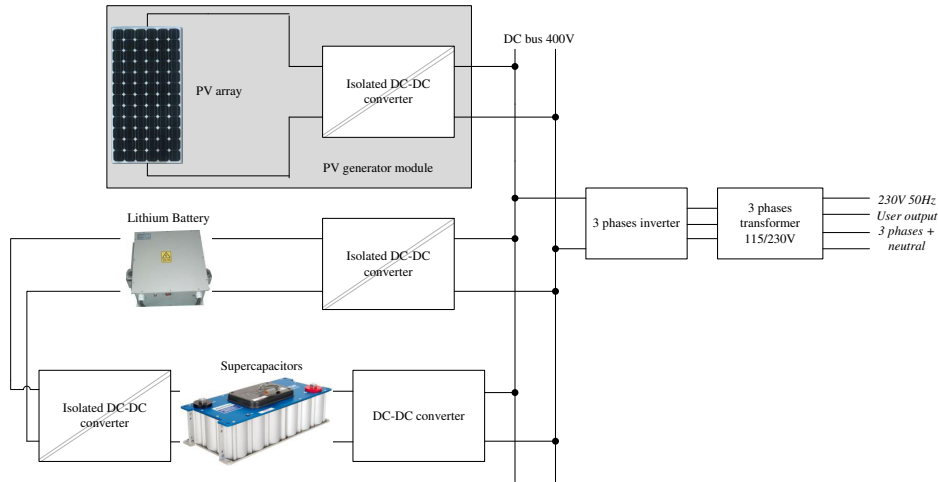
DC bus 400V

PV array

Isolated DC-DC converter

PV generator module

Lithium Battery

Isolated DC-DC converter

3 phases inverter

3 phases transformer 115/230V

230V 50Hz
User output
3 phases + neutral

Supercapacitors

Isolated DC-DC converter

DC-DC converter